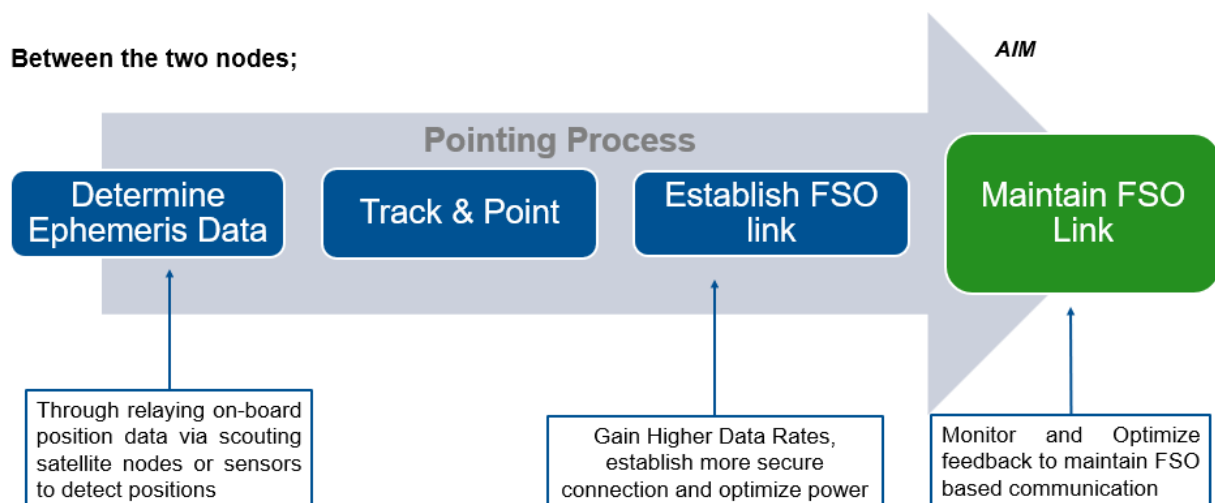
Between the two nodes;

AIM

Pointing Process

Determine Ephemeris Data

Track & Point

Establish FSO link

Maintain FSO Link

Through relaying on-board position data via scouting satellite nodes or sensors to detect positions

Gain Higher Data Rates, establish more secure connection and optimize power

Monitor and Optimize feedback to maintain FSO based communication